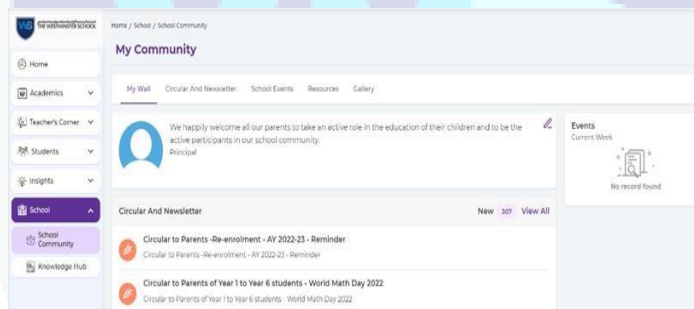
WS THE WESTMINSTER SCHOOL

Home

Academics

Teacher's Corner

Students

Insights

School

School Community

Knowledge Hub

Home / School / School Community

My Community

My Wall | Circular And Newsletter | School Events | Resources | Gallery

We happily welcome all our parents to take an active role in the education of their children and to be the active participants in our school community.
Principal

Events
Current Week

No record found

Circular And Newsletter

New 307 View All

Circular to Parents -Re-enrolment - AY 2022-23 - Reminder
Circular to Parents-Re-enrolment - AY 2022-23 - Reminder

Circular to Parents of Year 1 to Year 6 students - World Math Day 2022
Circular to Parents of Year 1 to Year 6 students - World Math Day 2022